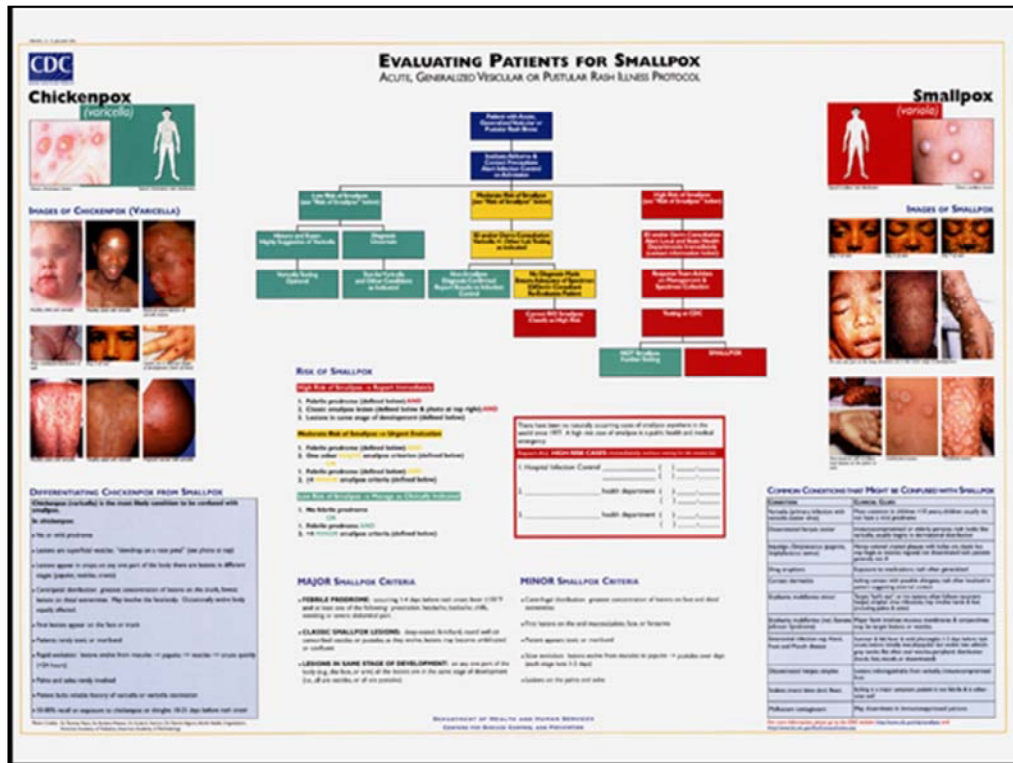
CDC

EVALUATING PATIENTS FOR SMALLPOX
ACUTE, GENERALIZED VESICULAR OR PUSTULAR RASH ILLNESS PROTOCOL

Chickenpox
(varicella)

Smallpox
(variola)

IMAGES OF CHICKENPOX (VARICELLA)

IMAGES OF SMALLPOX

RISK OF SMALLPOX

High Risk of Smallpox → Report Immediately

Moderate Risk of Smallpox → Urgent Evaluation

Low Risk of Smallpox → Manage as Clinically Indicated

DIFFERENTIATING CHICKENPOX FROM SMALLPOX

MAJOR SMALLPOX CRITERIA

MINOR SMALLPOX CRITERIA

COMMON CONDITIONS THAT MIGHT BE CONFUSED WITH SMALLPOX

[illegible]

DEPARTMENT OF HEALTH AND HUMAN SERVICES
CENTERS FOR DISEASE CONTROL AND PREVENTION